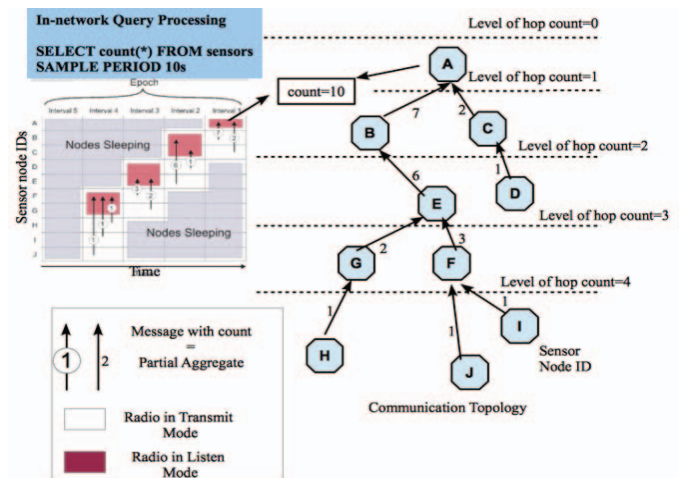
In-network Query Processing

SELECT count(*) FROM sensors
SAMPLE PERIOD 10s

Epoch

Interval 5 Interval 4 Interval 3 Interval 2 Interval 1

A
B
C
D
E
F
G
H
I
J

Sensor node IDs

Nodes Sleeping

Nodes Sleeping

Time

count=10

Level of hop count=0

A

Level of hop count=1

7

2

B

C

Level of hop count=2

6

1

D

E

Level of hop count=3

2

3

G

F

Level of hop count=4

1

1

1

I

H

J

Sensor
Node ID

Communication Topology

1

2

Message with count
=
Partial Aggregate

Radio in Transmit Mode

Radio in Listen Mode